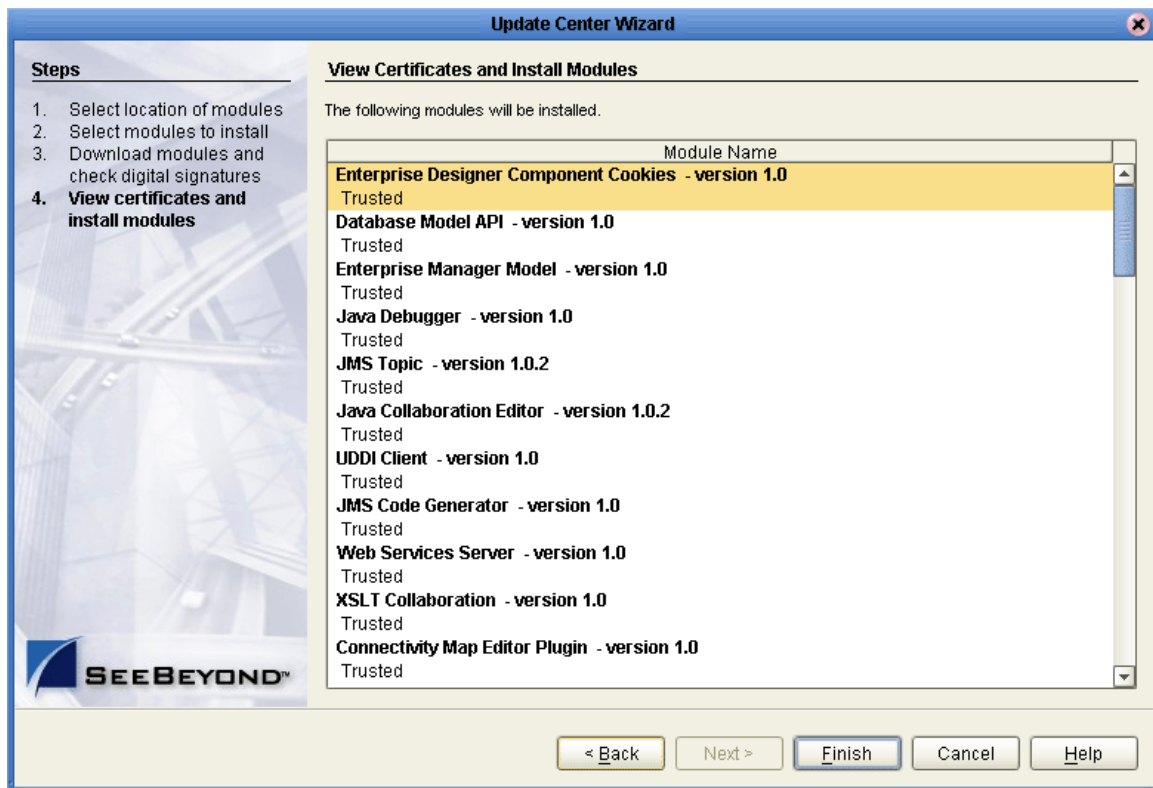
Update Center Wizard

Steps

1. Select location of modules
2. Select modules to install
3. Download modules and check digital signatures
4. View certificates and install modules

SEEBEYOND™

View Certificates and Install Modules

The following modules will be installed.

| Module Name |
|---|
| Enterprise Designer Component Cookies - version 1.0 |
| Trusted |
| Database Model API - version 1.0 |
| Trusted |
| Enterprise Manager Model - version 1.0 |
| Trusted |
| Java Debugger - version 1.0 |
| Trusted |
| JMS Topic - version 1.0.2 |
| Trusted |
| Java Collaboration Editor - version 1.0.2 |
| Trusted |
| UDDI Client - version 1.0 |
| Trusted |
| JMS Code Generator - version 1.0 |
| Trusted |
| Web Services Server - version 1.0 |
| Trusted |
| XSLT Collaboration - version 1.0 |
| Trusted |
| Connectivity Map Editor Plugin - version 1.0 |
| Trusted |

< Back  Next >  Finish  Cancel  Help